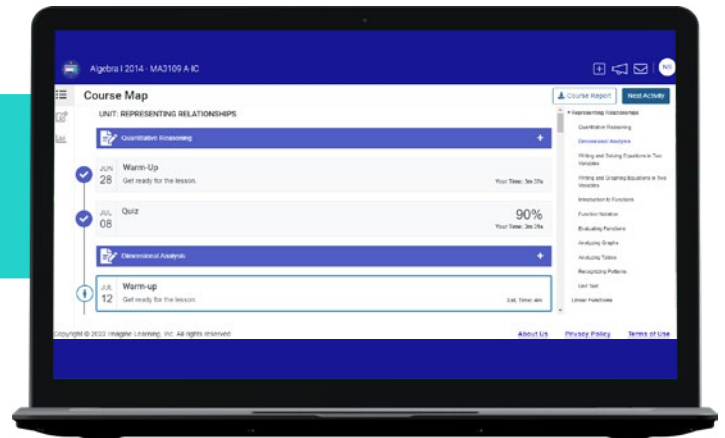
Algebra I 2014 - MA3109 A IC

NS

Course Map

Course Report

Next Activity

UNIT: REPRESENTING RELATIONSHIPS

Quantitative Reasoning

JUN 28

Warm-Up

Get ready for the lesson.

Your Time: 3m 39s

JUL 08

Quiz

90%

Your Time: 3m 39s

Dimensional Analysis

JUL 12

Warm-up

Get ready for the lesson.

Est. Time: 4m

Representing Relationships

Quantitative Reasoning

Dimensional Analysis

Writing and Solving Equations in Two Variables

Writing and Graphing Equations in Two Variables

Introduction to Functions

Function Notation

Evaluating Functions

Analyzing Graphs

Analyzing Tables

Recognizing Patterns

Unit Test

Linear Functions

Copyright © 2022 Imagine Learning, Inc. All rights reserved.

About Us

Privacy Policy

Terms of Use